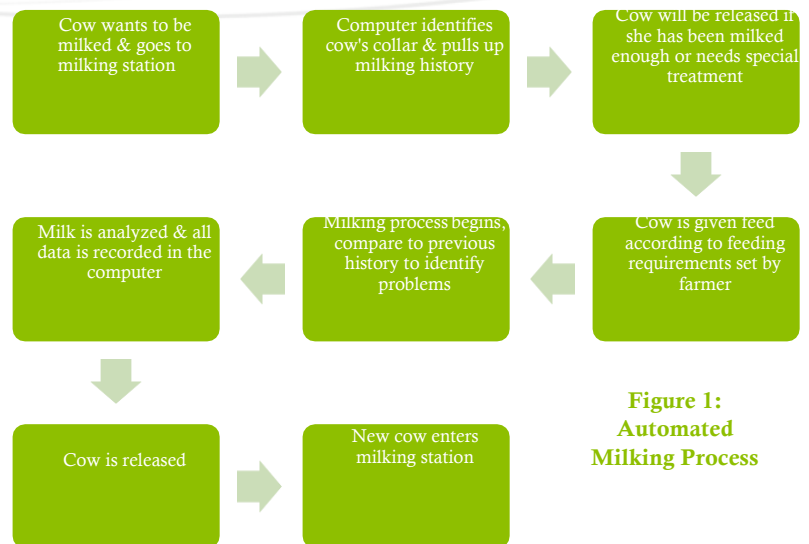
Cow wants to be milked & goes to milking station

Computer identifies cow's collar & pulls up milking history

Cow will be released if she has been milked enough or needs special treatment

Cow is given feed according to feeding requirements set by farmer

Milking process begins, compare to previous history to identify problems

Milk is analyzed & all data is recorded in the computer

Cow is released

New cow enters milking station

Figure 1: Automated Milking Process